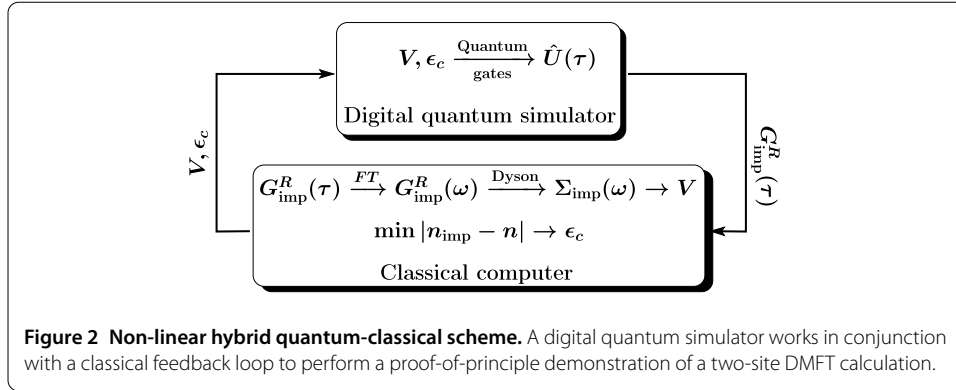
$V, \epsilon_c \xrightarrow[\text{gates}]{\text{Quantum}} \hat{U}(\tau)$

Digital quantum simulator

$V, \epsilon_c$

$G^R_{\text{imp}}(\tau)$

$G^R_{\text{imp}}(\tau) \xrightarrow{FT} G^R_{\text{imp}}(\omega) \xrightarrow{\text{Dyson}} \Sigma_{\text{imp}}(\omega) \rightarrow V$

$\min |n_{\text{imp}} - n| \rightarrow \epsilon_c$

Classical computer

**Figure 2 Non-linear hybrid quantum-classical scheme.** A digital quantum simulator works in conjunction with a classical feedback loop to perform a proof-of-principle demonstration of a two-site DMFT calculation.